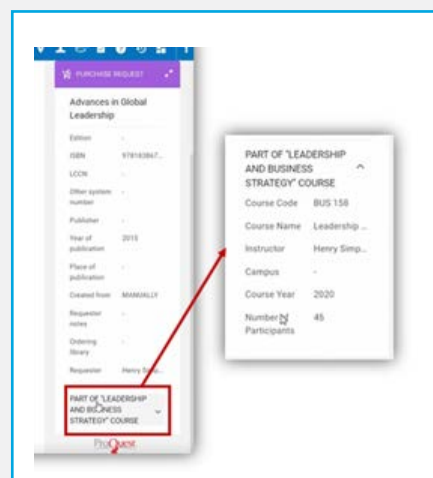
PURCHASE REQUEST

Advances in Global Leadership

Edition -

ISBN 978183847...

LCCN -

Other system number -

Publisher -

Year of publication 2015

Place of publication -

Created from MANUALLY

Requester notes -

Ordering library -

Requester Henry Simp...

PART OF "LEADERSHIP AND BUSINESS STRATEGY" COURSE

ProQuest

PART OF "LEADERSHIP AND BUSINESS STRATEGY" COURSE

Course Code BUS 158

Course Name Leadership ...

Instructor Henry Simp...

Campus -

Course Year 2020

Number of Participants 45